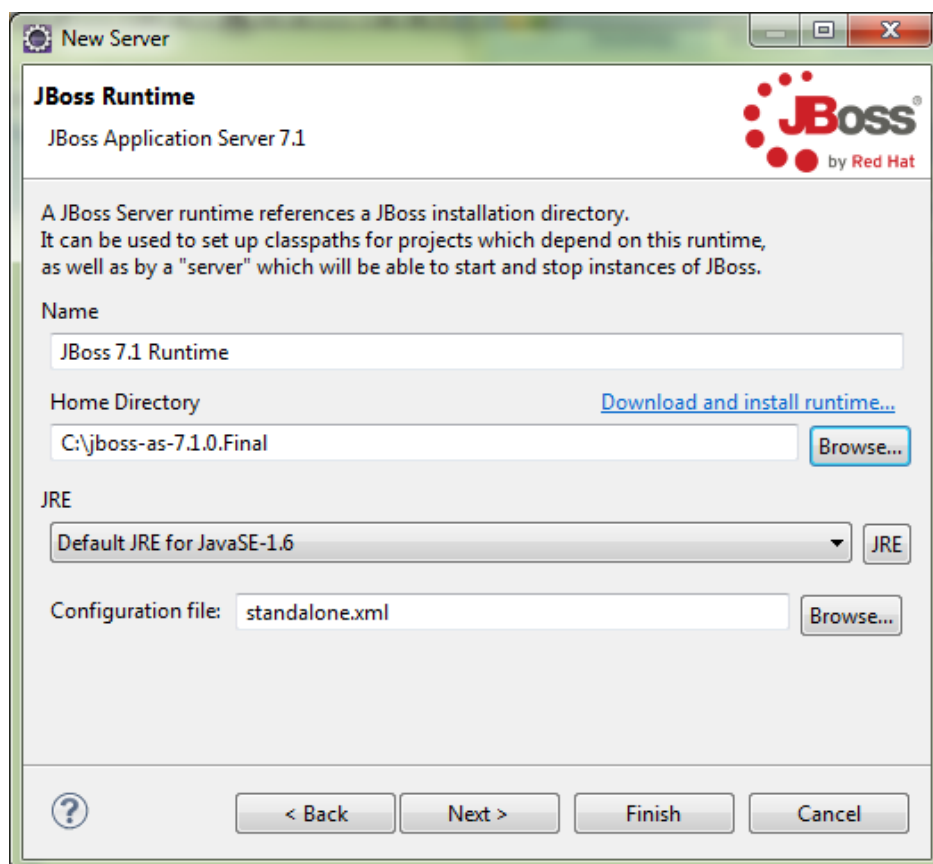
New Server

JBoss Runtime
JBoss Application Server 7.1

JBoss®
by Red Hat

A JBoss Server runtime references a JBoss installation directory.
It can be used to set up classpaths for projects which depend on this runtime, as well as by a "server" which will be able to start and stop instances of JBoss.

Name
JBoss 7.1 Runtime

Home Directory
Download and install runtime...
C:\jboss-as-7.1.0.Final
Browse...

JRE
Default JRE for JavaSE-1.6
JRE

Configuration file: standalone.xml
Browse...

?
< Back
Next >
Finish
Cancel